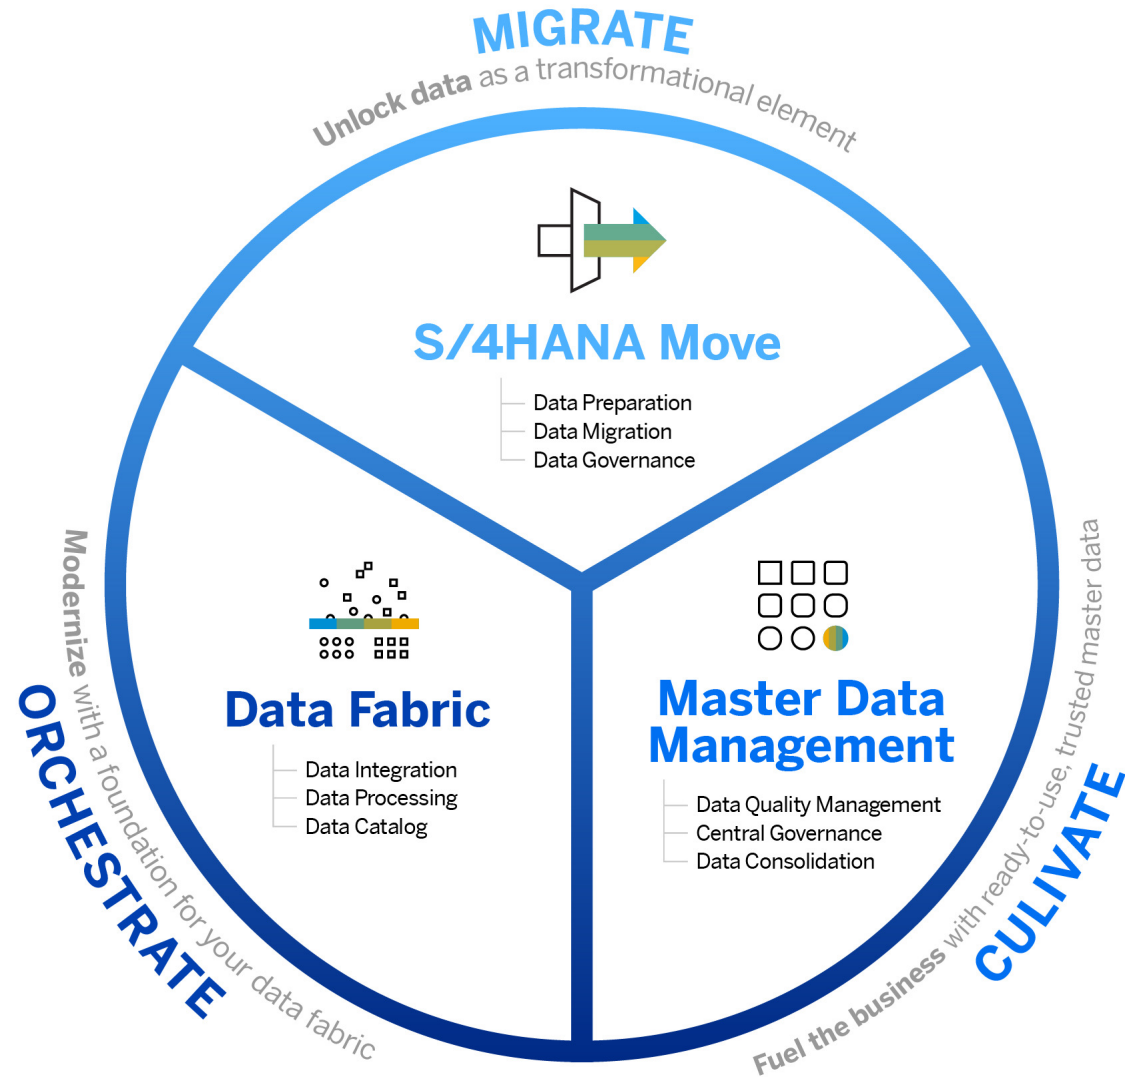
MIGRATE
Unlock data as a transformational element

S/4HANA Move
Data Preparation
Data Migration
Data Governance

ORCHESTRATE
Modernize with a foundation for your data fabric

Data Fabric
Data Integration
Data Processing
Data Catalog

Master Data Management
Data Quality Management
Central Governance
Data Consolidation

CULIVATE
Fuel the business with ready-to-use, trusted master data